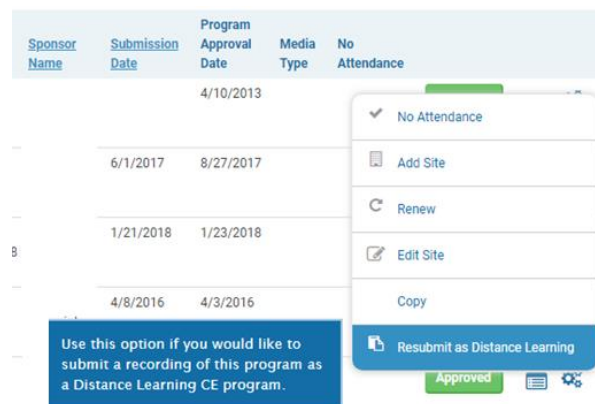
| Sponsor Name | Submission Date | Program Approval Date | Media Type | No Attendance |
|---|---|---|---|---|
| | | 4/10/2013 | | |
| | 6/1/2017 | 8/27/2017 | | |
| B | 1/21/2018 | 1/23/2018 | | |
| | 4/8/2016 | 4/3/2016 | | |

No Attendance

Add Site

Renew

Edit Site

Copy

Resubmit as Distance Learning

Use this option if you would like to submit a recording of this program as a Distance Learning CE program.

Approved